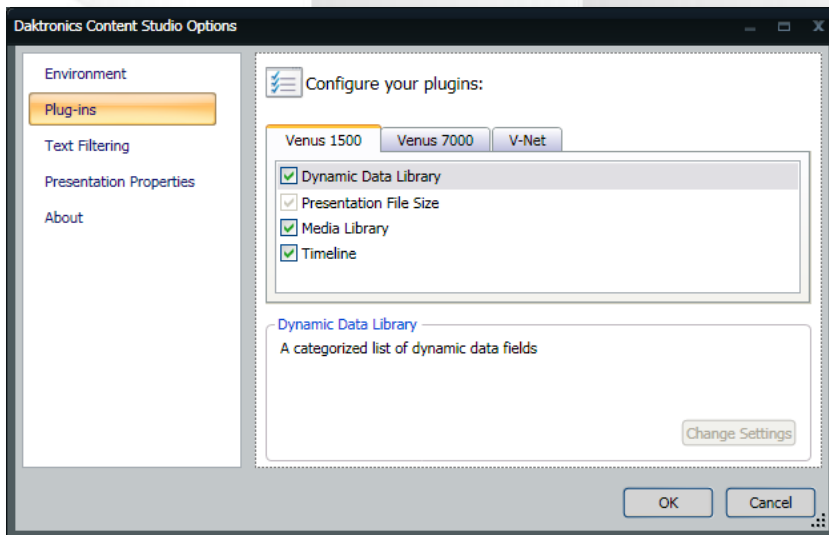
Daktronics Content Studio Options

Environment
Plug-ins
Text Filtering
Presentation Properties
About

Configure your plugins:

Venus 1500 | Venus 7000 | V-Net

Dynamic Data Library
Presentation File Size
Media Library
Timeline

Dynamic Data Library
A categorized list of dynamic data fields

Change Settings

OK
Cancel